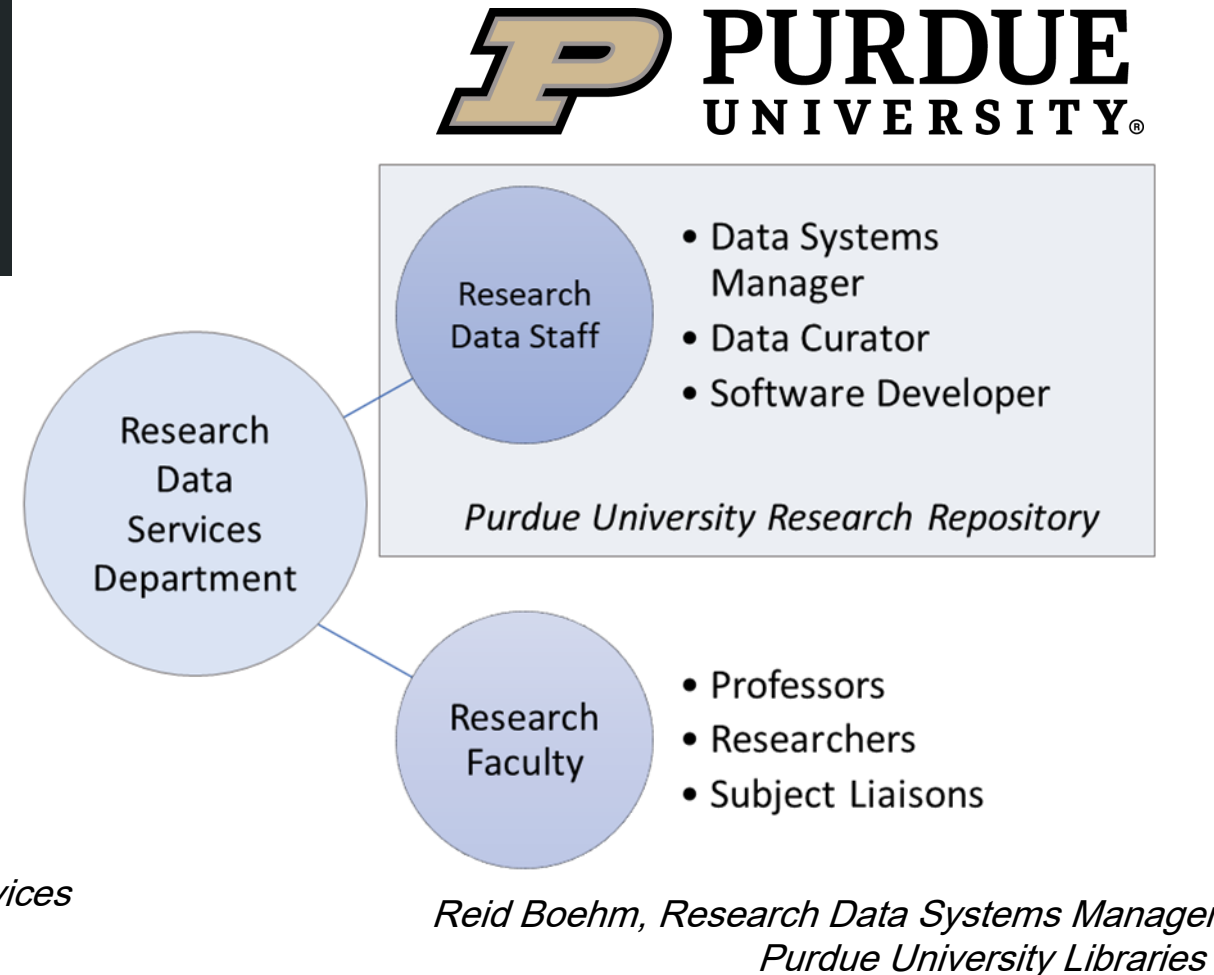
PURDUE
UNIVERSITY®

Research Data Staff

• Data Systems Manager
• Data Curator
• Software Developer

Purdue University Research Repository

Research Data Services Department

Research Faculty

• Professors
• Researchers
• Subject Liaisons

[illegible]vices

Reid Boehm, Research Data Systems Manager
Purdue University Libraries